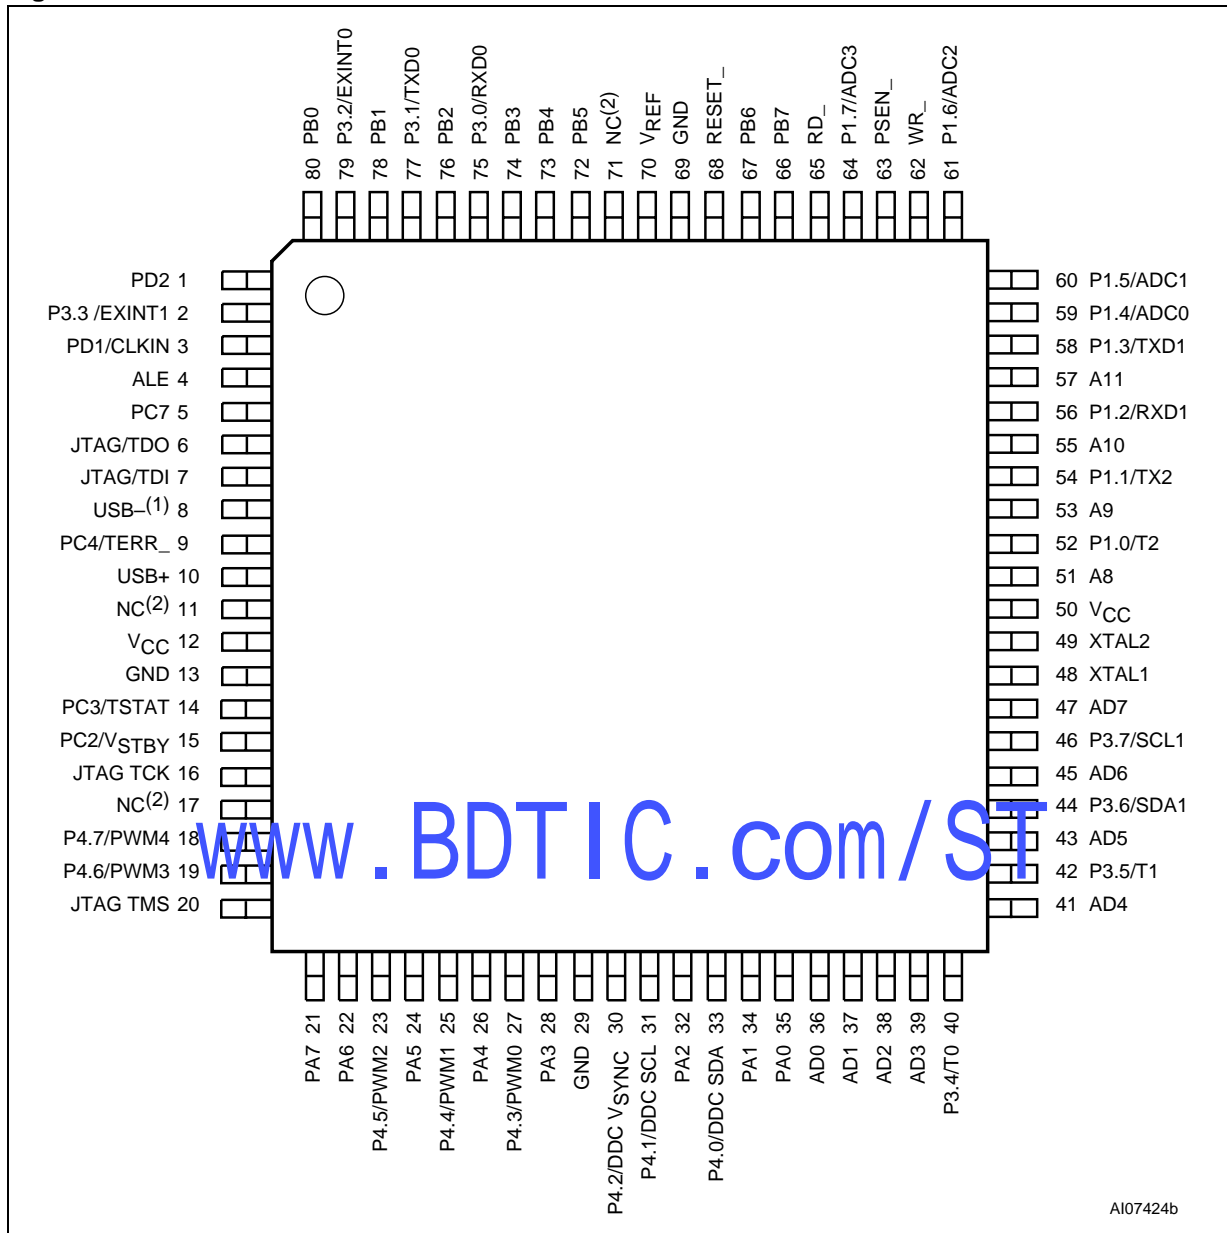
PB0 80
P3.2/EXINT0 79
PB1 78
P3.1/TXD0 77
PB2 76
P3.0/RXD0 75
PB3 74
PB4 73
PB5 72
NC$^{(2)}$ 71
$V_{REF}$ 70
GND 69
RESET_ 68
PB6 67
PB7 66
RD_ 65
P1.7/ADC3 64
PSEN_ 63
WR_ 62
P1.6/ADC2 61

PD2 1
P3.3 /EXINT1 2
PD1/CLKIN 3
ALE 4
PC7 5
JTAG/TDO 6
JTAG/TDI 7
USB–$^{(1)}$ 8
PC4/TERR_ 9
USB+ 10
NC$^{(2)}$ 11
$V_{CC}$ 12
GND 13
PC3/TSTAT 14
PC2/$V_{STBY}$ 15
JTAG TCK 16
NC$^{(2)}$ 17
P4.7/PWM4 18
P4.6/PWM3 19
JTAG TMS 20

60 P1.5/ADC1
59 P1.4/ADC0
58 P1.3/TXD1
57 A11
56 P1.2/RXD1
55 A10
54 P1.1/TX2
53 A9
52 P1.0/T2
51 A8
50 $V_{CC}$
49 XTAL2
48 XTAL1
47 AD7
46 P3.7/SCL1
45 AD6
44 P3.6/SDA1
43 AD5
42 P3.5/T1
41 AD4

www.BDTIC.com/ST

PA7 21
PA6 22
P4.5/PWM2 23
PA5 24
P4.4/PWM1 25
PA4 26
P4.3/PWM0 27
PA3 28
GND 29
P4.2/DDC $V_{SYNC}$ 30
P4.1/DDC SCL 31
PA2 32
P4.0/DDC SDA 33
PA1 34
PA0 35
AD0 36
AD1 37
AD2 38
AD3 39
P3.4/T0 40

AI07424b